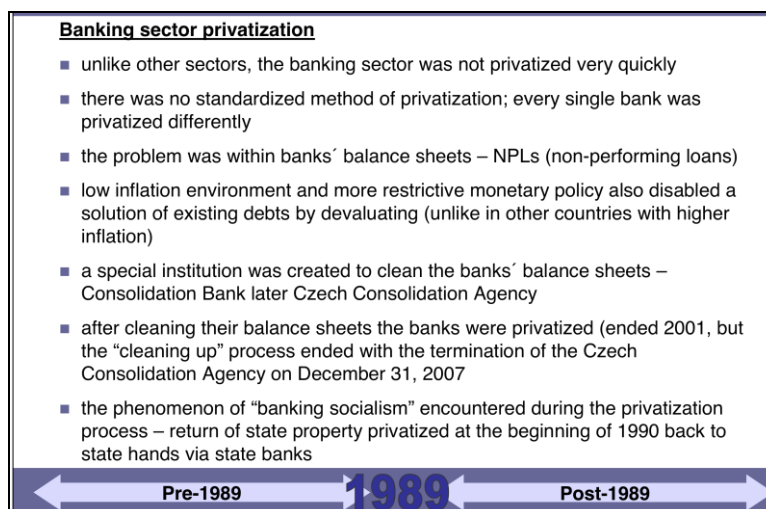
Banking sector privatization

- unlike other sectors, the banking sector was not privatized very quickly
- there was no standardized method of privatization; every single bank was privatized differently
- the problem was within banks´ balance sheets – NPLs (non-performing loans)
- low inflation environment and more restrictive monetary policy also disabled a solution of existing debts by devaluating (unlike in other countries with higher inflation)
- a special institution was created to clean the banks´ balance sheets – Consolidation Bank later Czech Consolidation Agency
- after cleaning their balance sheets the banks were privatized (ended 2001, but the "cleaning up" process ended with the termination of the Czech Consolidation Agency on December 31, 2007
- the phenomenon of "banking socialism" encountered during the privatization process – return of state property privatized at the beginning of 1990 back to state hands via state banks

Pre-1989 1989 Post-1989